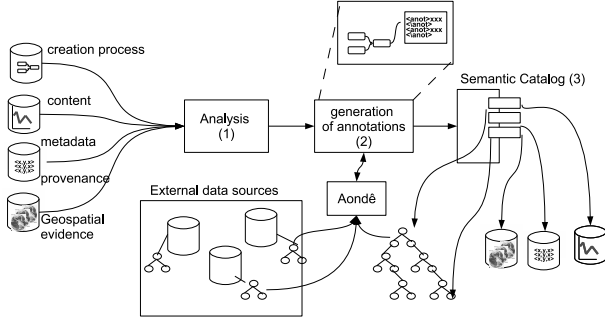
creation process

content

metadata

provenance

Geospatial evidence

Analysis (1)

generation of annotations (2)

<anot>xxx
</anot>
<anot>xxx
</anot>

Semantic Catalog (3)

External data sources

Aondê